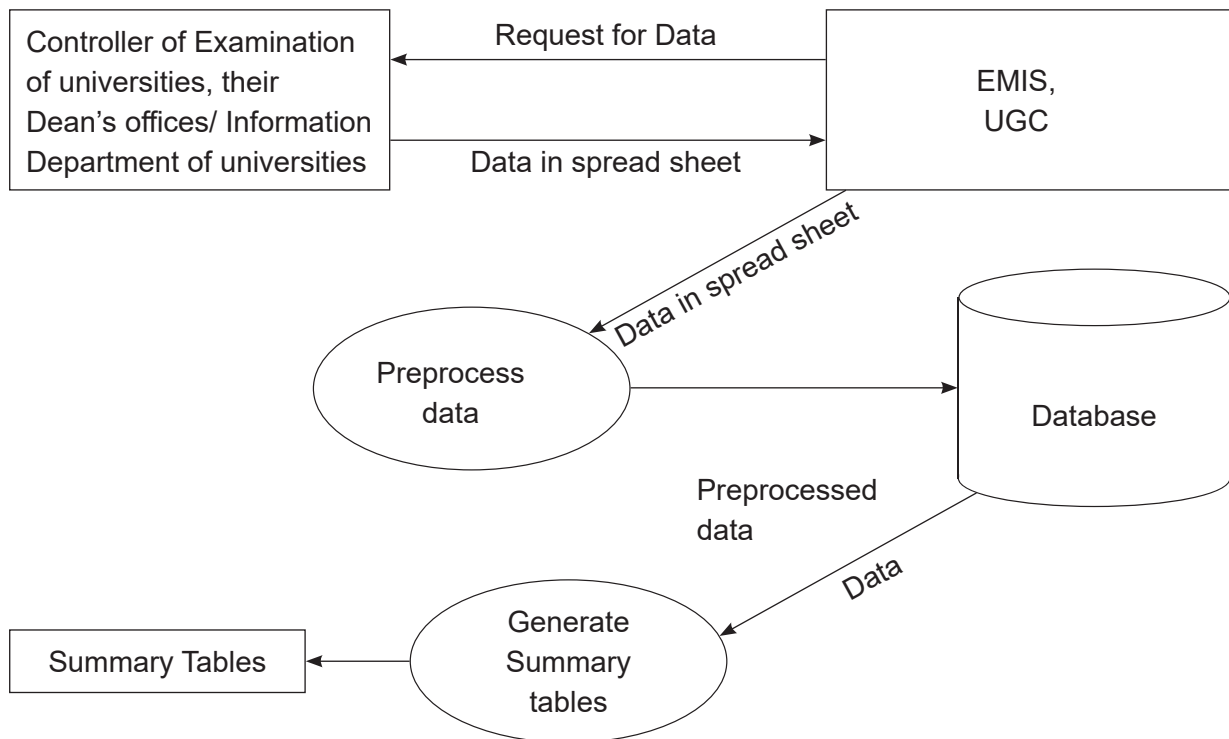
Controller of Examination of universities, their Dean's offices/ Information Department of universities

Request for Data

Data in spread sheet

EMIS, UGC

Data in spread sheet

Preprocess data

Database

Preprocessed data

Data

Summary Tables

Generate Summary tables